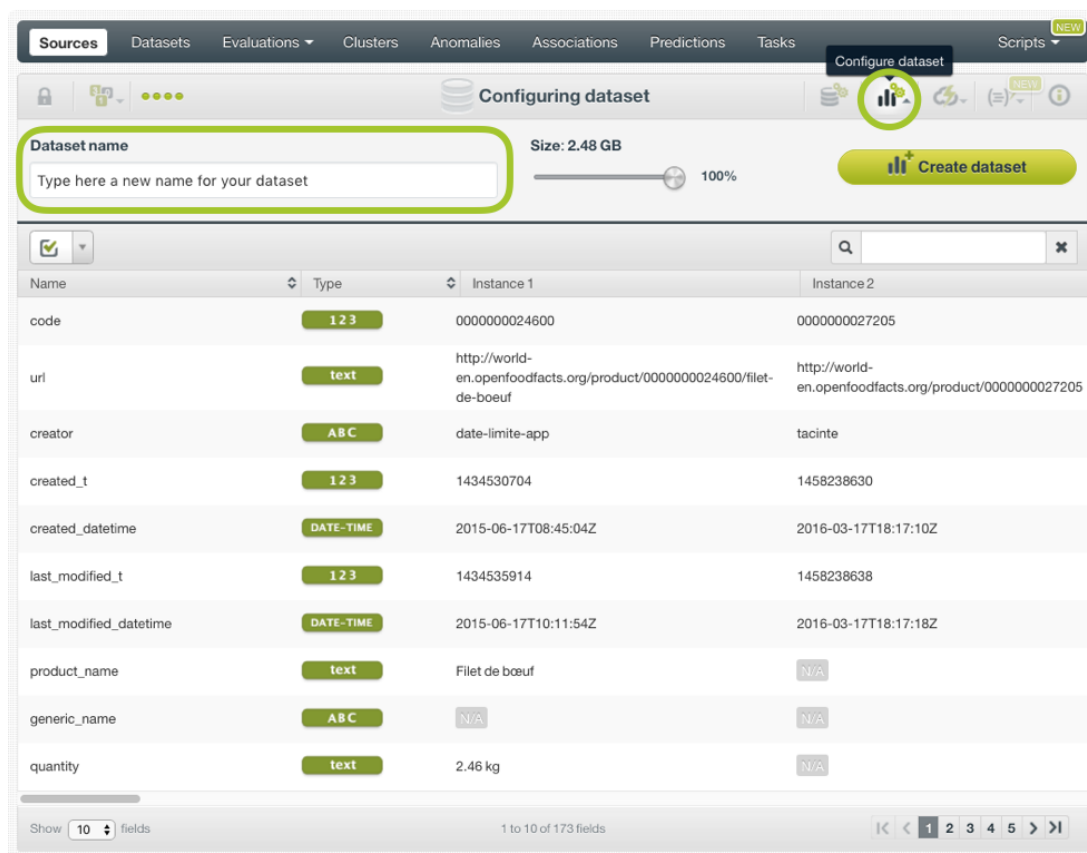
Sources Datasets Evaluations Clusters Anomalies Associations Predictions Tasks Scripts NEW

Configure dataset

Configuring dataset

NEW

Dataset name

Type here a new name for your dataset

Size: 2.48 GB

100%

Create dataset

| Name | Type | Instance 1 | Instance 2 |
|---|---|---|---|
| code | 123 | 0000000024600 | 0000000027205 |
| url | text | http://world-en.openfoodfacts.org/product/0000000024600/filet-de-boeuf | http://world-en.openfoodfacts.org/product/0000000027205 |
| creator | ABC | date-limite-app | tacinte |
| created_t | 123 | 1434530704 | 1458238630 |
| created_datetime | DATE-TIME | 2015-06-17T08:45:04Z | 2016-03-17T18:17:10Z |
| last_modified_t | 123 | 1434535914 | 1458238638 |
| last_modified_datetime | DATE-TIME | 2015-06-17T10:11:54Z | 2016-03-17T18:17:18Z |
| product_name | text | Filet de bœuf | N/A |
| generic_name | ABC | N/A | N/A |
| quantity | text | 2.46 kg | N/A |

Show 10 fields

1 to 10 of 173 fields

1 2 3 4 5